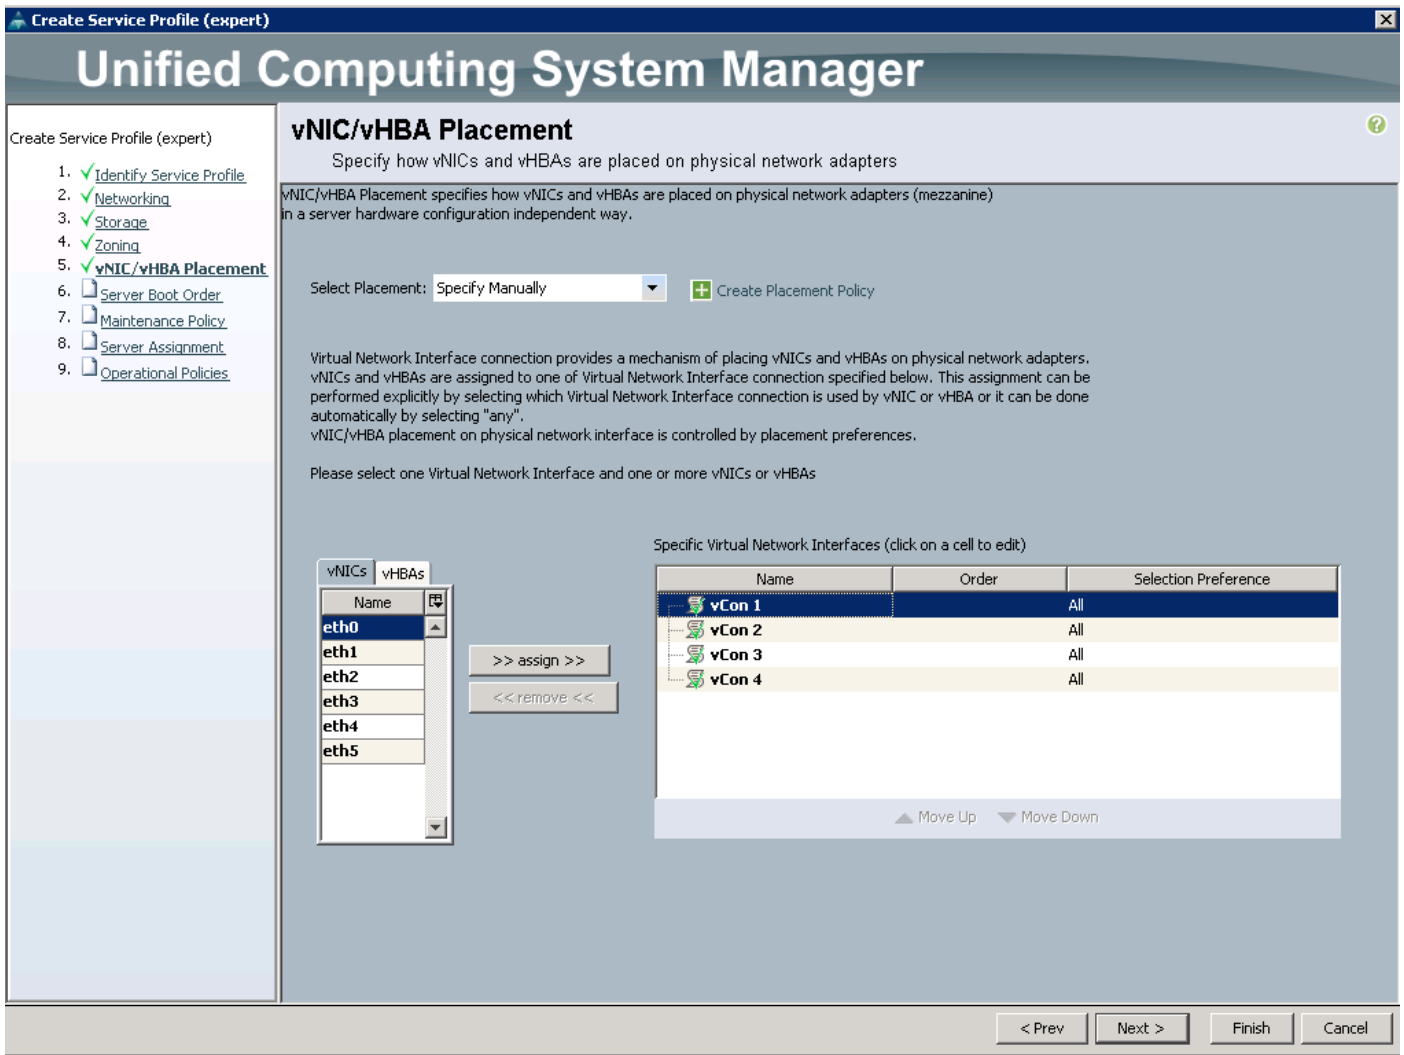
Create Service Profile (expert)

Unified Computing System Manager

Create Service Profile (expert)

1. √ Identify Service Profile
2. √ Networking
3. √ Storage
4. √ Zoning
5. √ vNIC/vHBA Placement
6. Server Boot Order
7. Maintenance Policy
8. Server Assignment
9. Operational Policies

vNIC/vHBA Placement

Specify how vNICs and vHBAs are placed on physical network adapters

vNIC/vHBA Placement specifies how vNICs and vHBAs are placed on physical network adapters (mezzanine) in a server hardware configuration independent way.

Select Placement: Specify Manually

Create Placement Policy

Virtual Network Interface connection provides a mechanism of placing vNICs and vHBAs on physical network adapters. vNICs and vHBAs are assigned to one of Virtual Network Interface connection specified below. This assignment can be performed explicitly by selecting which Virtual Network Interface connection is used by vNIC or vHBA or it can be done automatically by selecting "any".
vNIC/vHBA placement on physical network interface is controlled by placement preferences.

Please select one Virtual Network Interface and one or more vNICs or vHBAs

vNICs | vHBAs

| Name |
|---|
| eth0 |
| eth1 |
| eth2 |
| eth3 |
| eth4 |
| eth5 |

>> assign >>

<< remove <<

Specific Virtual Network Interfaces (click on a cell to edit)

| Name | Order | Selection Preference |
|---|---|---|
| vCon 1 | | All |
| vCon 2 | | All |
| vCon 3 | | All |
| vCon 4 | | All |

Move Up Move Down

< Prev Next > Finish Cancel